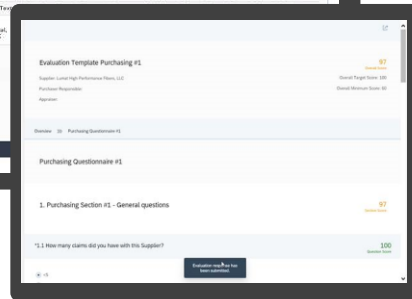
Text

al,
s

Evaluation Template Purchasing #1

97
Overall Score

Supplier: Lustal High Performance Fibers, LLC
Purchase Responsible:
Appraiser:

Overall Target Score: 100
Overall Minimum Score: 60

Overview >> Purchasing Questionnaire #1

Purchasing Questionnaire #1

1. Purchasing Section #1 - General questions

97
Section Score

*1.1 How many claims did you have with this Supplier?

100
Question Score

<3

Evaluation response has been submitted.